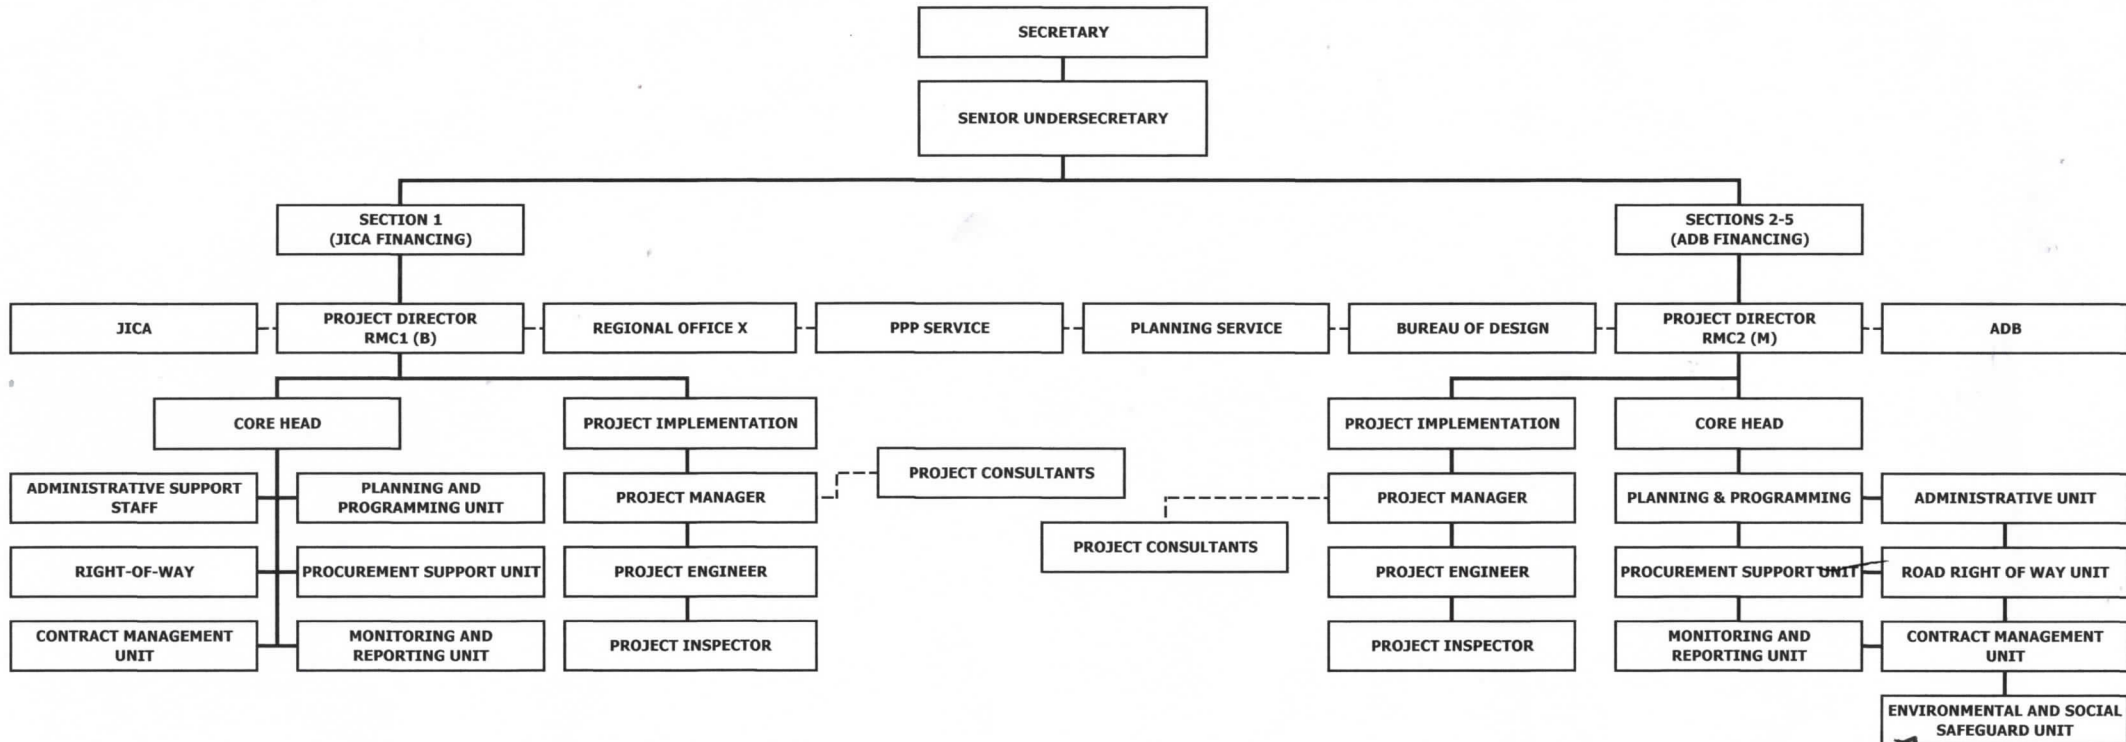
SECRETARY

SENIOR UNDERSECRETARY

SECTION 1
(JICA FINANCING)

SECTIONS 2-5
(ADB FINANCING)

JICA

PROJECT DIRECTOR
RMC1 (B)

REGIONAL OFFICE X

PPP SERVICE

PLANNING SERVICE

BUREAU OF DESIGN

PROJECT DIRECTOR
RMC2 (M)

ADB

CORE HEAD

PROJECT IMPLEMENTATION

ADMINISTRATIVE SUPPORT STAFF

PLANNING AND PROGRAMMING UNIT

RIGHT-OF-WAY

PROCUREMENT SUPPORT UNIT

CONTRACT MANAGEMENT UNIT

MONITORING AND REPORTING UNIT

PROJECT MANAGER

PROJECT ENGINEER

PROJECT INSPECTOR

PROJECT CONSULTANTS

PROJECT CONSULTANTS

PROJECT IMPLEMENTATION

PROJECT MANAGER

PROJECT ENGINEER

PROJECT INSPECTOR

CORE HEAD

PLANNING & PROGRAMMING

PROCUREMENT SUPPORT UNIT

MONITORING AND REPORTING UNIT

ADMINISTRATIVE UNIT

ROAD RIGHT OF WAY UNIT

CONTRACT MANAGEMENT UNIT

ENVIRONMENTAL AND SOCIAL SAFEGUARD UNIT